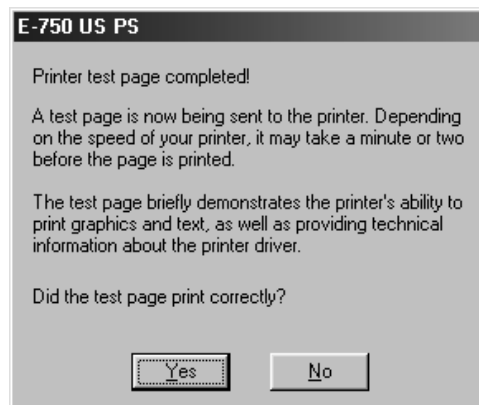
E-750 US PS

Printer test page completed!

A test page is now being sent to the printer. Depending on the speed of your printer, it may take a minute or two before the page is printed.

The test page briefly demonstrates the printer's ability to print graphics and text, as well as providing technical information about the printer driver.

Did the test page print correctly?

Yes

No